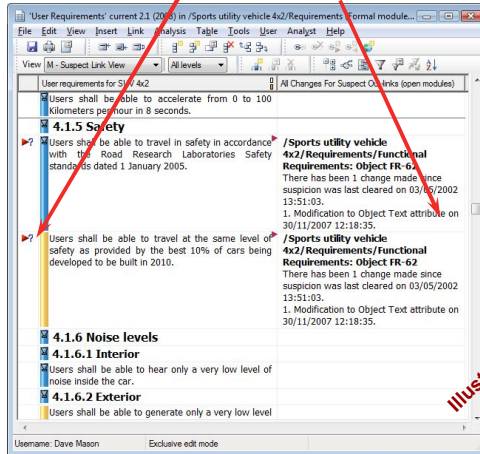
'User Requirements' current 2.1 (2008) in /Sports utility vehicle 4x2/Requirements Formal module...

File Edit View Insert Link Analysis Table Tools User Analyst Help

View M - Suspect Link View | All levels

| User requirements for SUV 4x2 | All Changes For Suspect Out-links (open modules) |
|---|---|
| Users shall be able to accelerate from 0 to 100 kilometers per hour in 8 seconds. | |
| 4.1.5 Safety | |
| Users shall be able to travel in safety in accordance with the Road Research Laboratories Safety standards dated 1 January 2005. | /Sports utility vehicle 4x2/Requirements/Functional Requirements: Object FR-62 There has been 1 change made since suspicion was last cleared on 03/05/2002 13:51:03. 1. Modification to Object Text attribute on 30/11/2007 12:18:35. |
| Users shall be able to travel at the same level of safety as provided by the best 10% of cars being developed to be built in 2010. | /Sports utility vehicle 4x2/Requirements/Functional Requirements: Object FR-62 There has been 1 change made since suspicion was last cleared on 03/05/2002 13:51:03. 1. Modification to Object Text attribute on 30/11/2007 12:18:35. |
| 4.1.6 Noise levels | |
| 4.1.6.1 Interior | |
| Users shall be able to hear only a very low level of noise inside the car. | |
| 4.1.6.2 Exterior | |
| Users shall be able to generate only a very low level | |

Illus

Username: Dave Mason | Exclusive edit mode